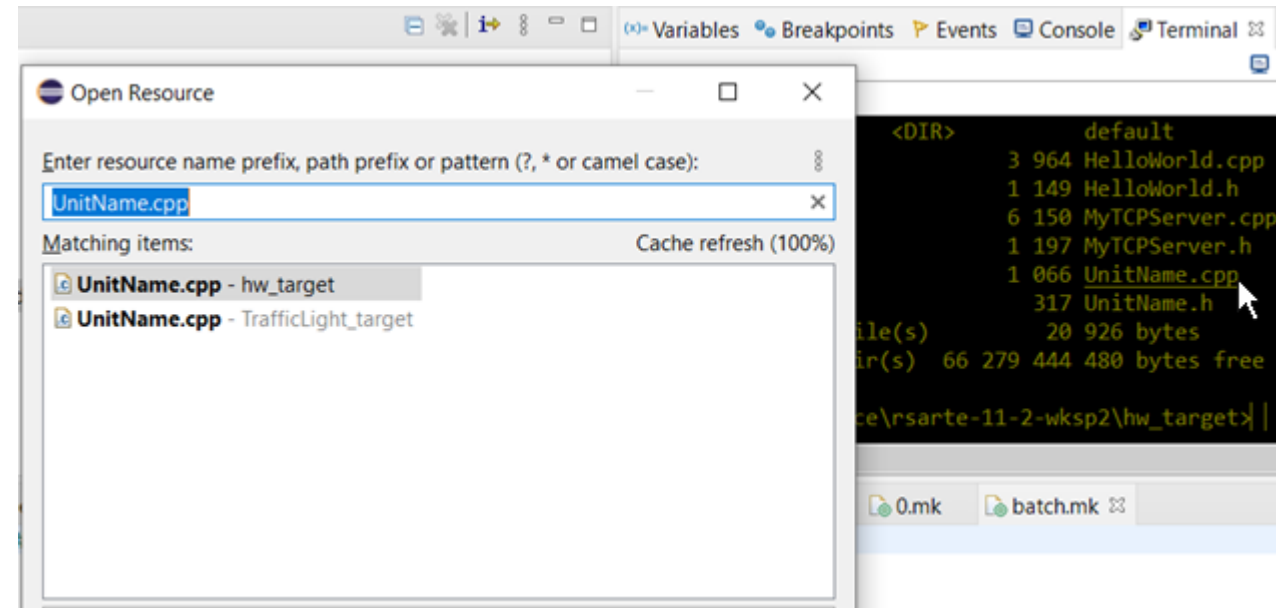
(x)= Variables Breakpoints Events Console Terminal

Open Resource

Enter resource name prefix, path prefix or pattern (?, * or camel case):

UnitName.cpp

Matching items:

Cache refresh (100%)

UnitName.cpp - hw_target
UnitName.cpp - TrafficLight_target

<DIR> default
3 964 HelloWorld.cpp
1 149 HelloWorld.h
6 150 MyTCPServer.cpp
1 197 MyTCPServer.h
1 066 UnitName.cpp
317 UnitName.h
ile(s) 20 926 bytes
ir(s) 66 279 444 480 bytes free

ce\rsarte-11-2-wksp2\hw_target>

0.mk
batch.mk